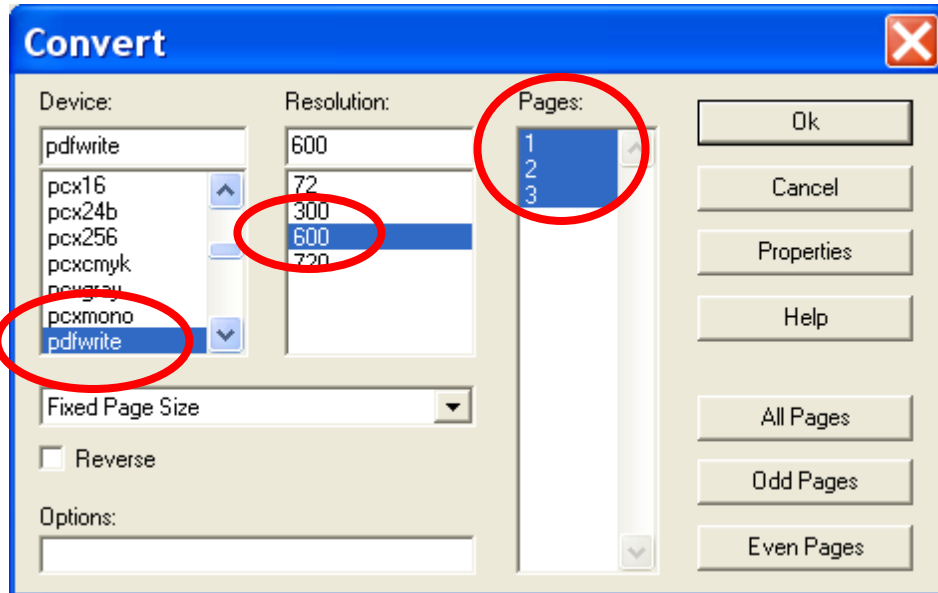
Convert

Device:
pdfwrite
pcx16
pcx24b
pcx256
pcxcmyk
pcxgray
pcxmono
pdfwrite

Resolution:
600
72
300
600
720

Pages:
1
2
3

Ok
Cancel
Properties
Help

Fixed Page Size

Reverse

Options:

All Pages
Odd Pages
Even Pages